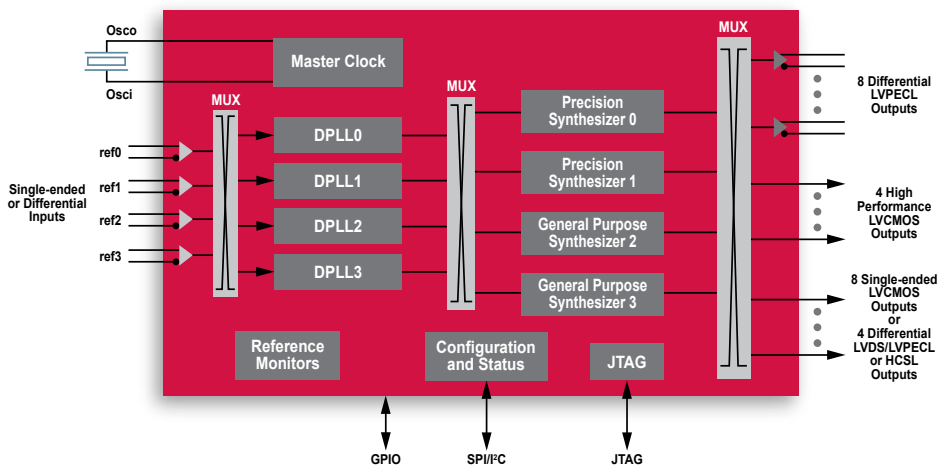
Osco
Osci
Master Clock
MUX
MUX
MUX
ref0
ref1
ref2
ref3
Single-ended or Differential Inputs
DPLL0
DPLL1
DPLL2
DPLL3
Precision Synthesizer 0
Precision Synthesizer 1
General Purpose Synthesizer 2
General Purpose Synthesizer 3
8 Differential LVPECL Outputs
4 High Performance LVCMOS Outputs
8 Single-ended LVCMOS Outputs or 4 Differential LVDS/LVPECL or HCSL Outputs
Reference Monitors
Configuration and Status
JTAG
GPIO
SPI/I²C
JTAG